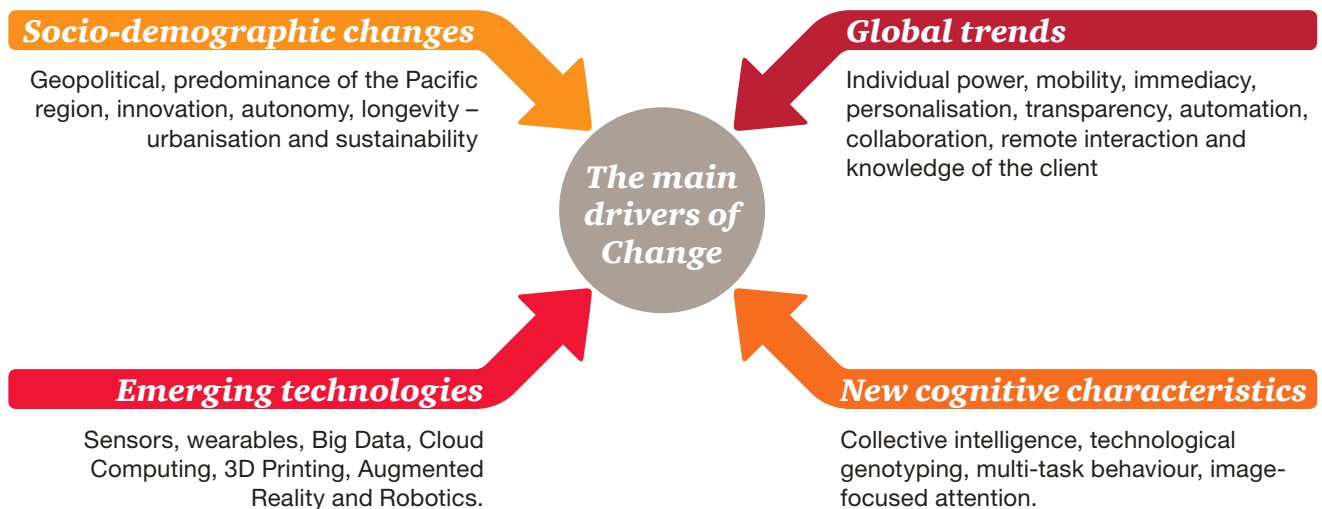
Socio-demographic changes

Geopolitical, predominance of the Pacific region, innovation, autonomy, longevity – urbanisation and sustainability

Global trends

Individual power, mobility, immediacy, personalisation, transparency, automation, collaboration, remote interaction and knowledge of the client

The main drivers of Change

Emerging technologies

Sensors, wearables, Big Data, Cloud Computing, 3D Printing, Augmented Reality and Robotics.

New cognitive characteristics

Collective intelligence, technological genotyping, multi-task behaviour, image-focused attention.